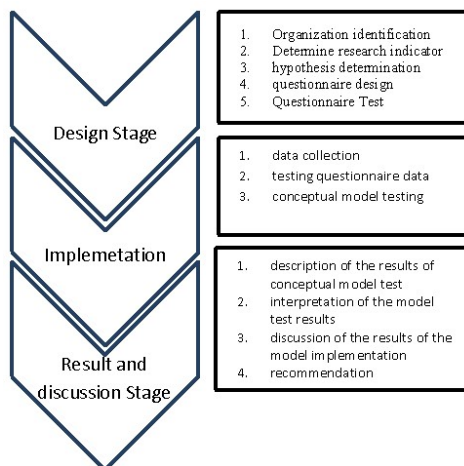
Design Stage

1. Organization identification
2. Determine research indicator
3. hypothesis determination
4. questionnaire design
5. Questionnaire Test

Implemetation

1. data collection
2. testing questionnaire data
3. conceptual model testing

Result and discussion Stage

1. description of the results of conceptual model test
2. interpretation of the model test results
3. discussion of the results of the model implementation
4. recommendation